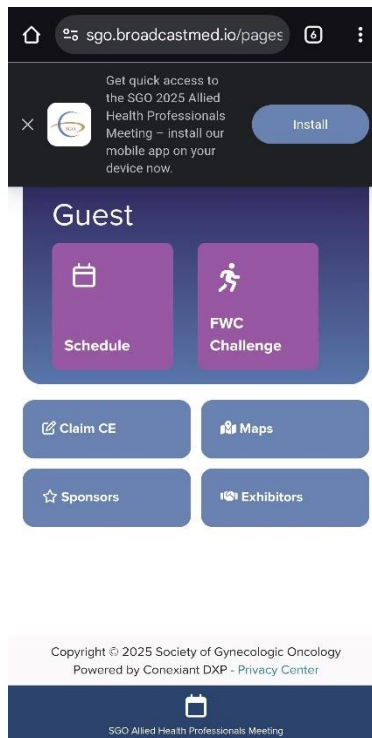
sgo.broadcastmed.io/pages

6

Get quick access to the SGO 2025 Allied Health Professionals Meeting – install our mobile app on your device now.

Install

Guest

Schedule

FWC Challenge

Claim CE

Maps

Sponsors

Exhibitors

Copyright © 2025 Society of Gynecologic Oncology
Powered by Conexiant DXP - Privacy Center

SGO Allied Health Professionals Meeting